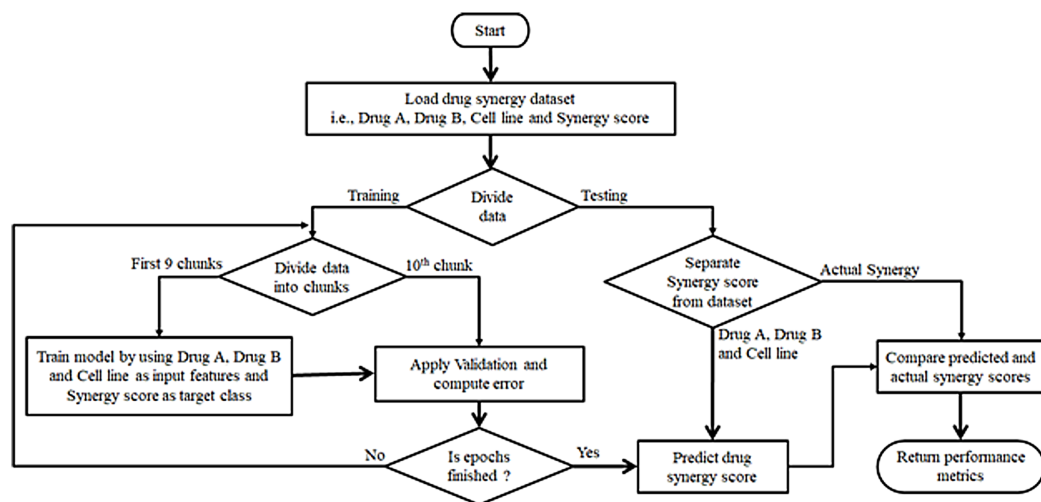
Start

Load drug synergy dataset
i.e., Drug A, Drug B, Cell line and Synergy score

Training

Divide data

Testing

First 9 chunks

Divide data into chunks

$10^{th}$ chunk

Separate Synergy score from dataset

Actual Synergy

Train model by using Drug A, Drug B and Cell line as input features and Synergy score as target class

Apply Validation and compute error

Drug A, Drug B and Cell line

Compare predicted and actual synergy scores

No

Is epochs finished ?

Yes

Predict drug synergy score

Return performance metrics